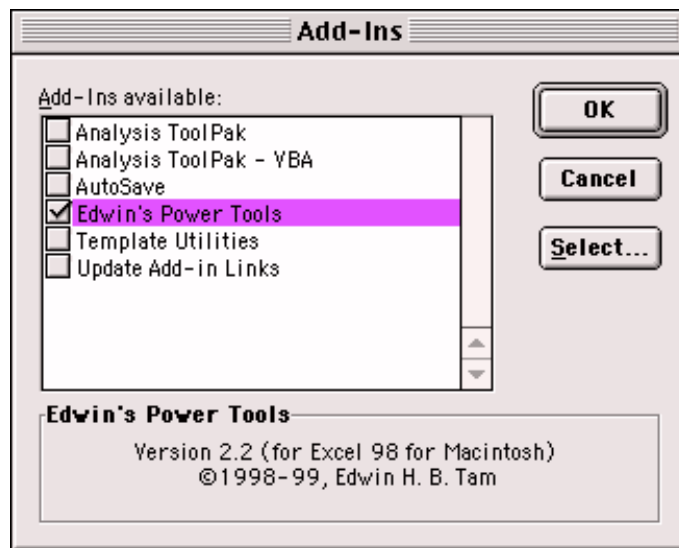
Add-Ins

Add-Ins available:

Analysis ToolPak
Analysis ToolPak - VBA
AutoSave
Edwin's Power Tools
Template Utilities
Update Add-in Links

OK

Cancel

Select...

Edwin's Power Tools

Version 2.2 (for Excel 98 for Macintosh)
©1998-99, Edwin H. B. Tam